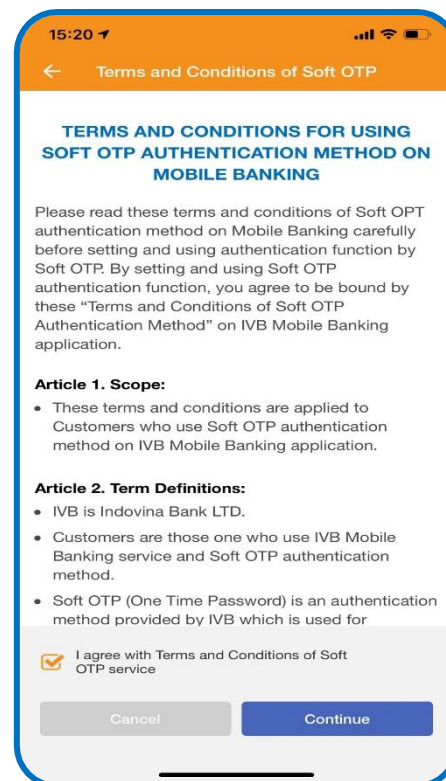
15:20

← Terms and Conditions of Soft OTP

TERMS AND CONDITIONS FOR USING SOFT OTP AUTHENTICATION METHOD ON MOBILE BANKING

Please read these terms and conditions of Soft OPT authentication method on Mobile Banking carefully before setting and using authentication function by Soft OTP. By setting and using Soft OTP authentication function, you agree to be bound by these "Terms and Conditions of Soft OTP Authentication Method" on IVB Mobile Banking application.

Article 1. Scope:

• These terms and conditions are applied to Customers who use Soft OTP authentication method on IVB Mobile Banking application.

Article 2. Term Definitions:

• IVB is Indovina Bank LTD.

• Customers are those one who use IVB Mobile Banking service and Soft OTP authentication method.

• Soft OTP (One Time Password) is an authentication method provided by IVB which is used for

I agree with Terms and Conditions of Soft OTP service

Cancel

Continue